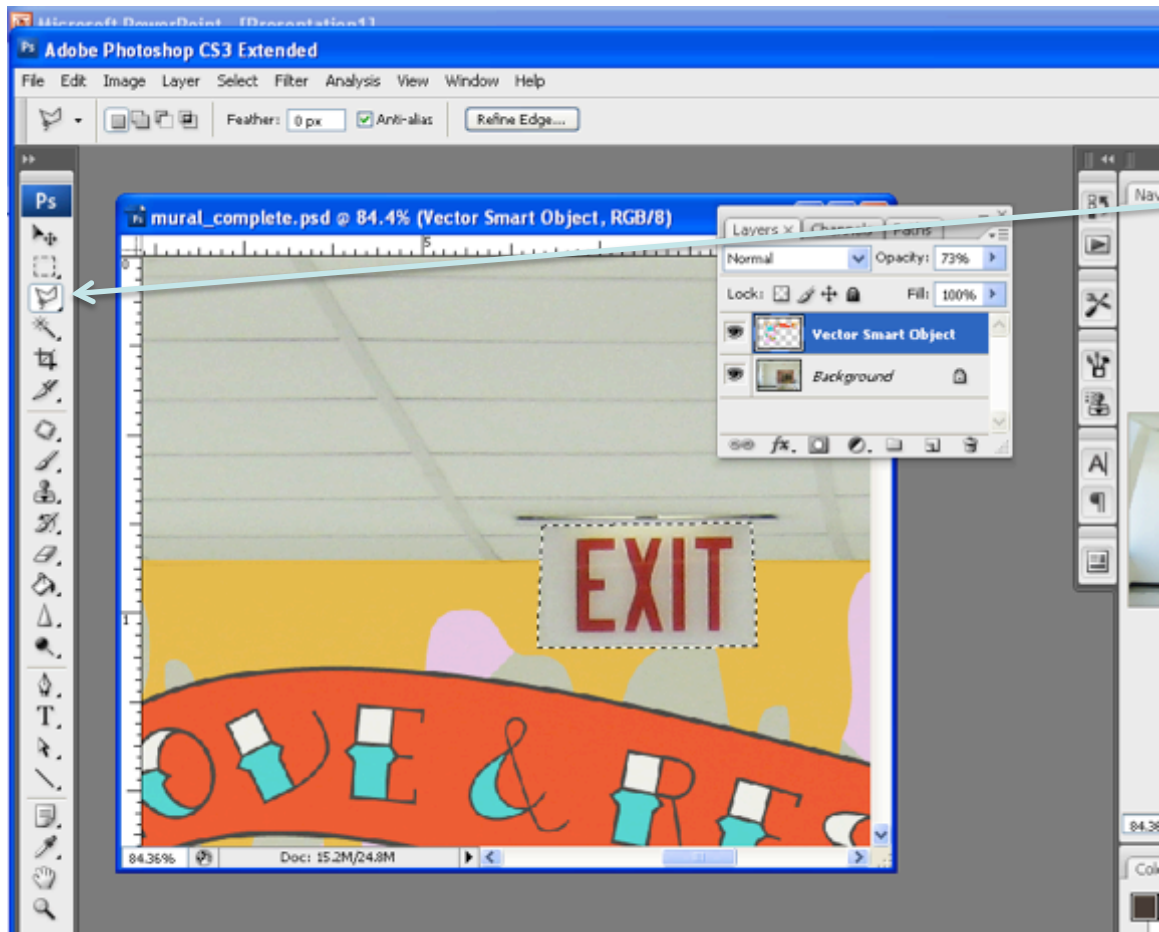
Microsoft PowerPoint - [Presentation1]
Adobe Photoshop CS3 Extended
File Edit Image Layer Select Filter Analysis View Window Help
Feather: 0 px Anti-alias Refine Edge...
Ps
mural_complete.psd @ 84.4% (Vector Smart Object, RGB/8)
Layers × Channels Paths
Normal Opacity: 73%
Lock: Fill: 100%
Vector Smart Object
Background
EXIT
OVE & RE
84.36% Doc: 15.2M/24.8M
Nav
84.3
Col